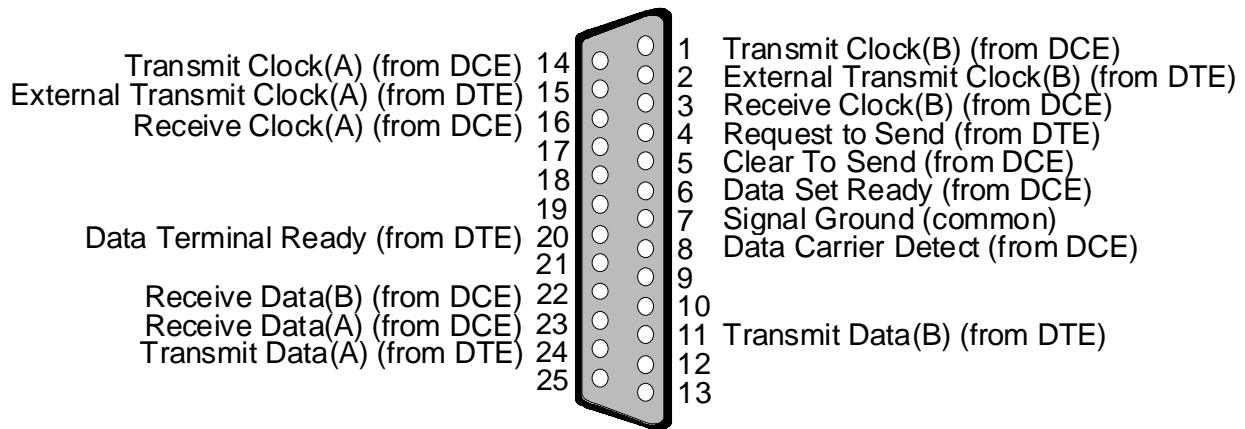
Transmit Clock(A) (from DCE) 14
External Transmit Clock(A) (from DTE) 15
Receive Clock(A) (from DCE) 16
17
18
19
Data Terminal Ready (from DTE) 20
21
Receive Data(B) (from DCE) 22
Receive Data(A) (from DCE) 23
Transmit Data(A) (from DTE) 24
25

1 Transmit Clock(B) (from DCE)
2 External Transmit Clock(B) (from DTE)
3 Receive Clock(B) (from DCE)
4 Request to Send (from DTE)
5 Clear To Send (from DCE)
6 Data Set Ready (from DCE)
7 Signal Ground (common)
8 Data Carrier Detect (from DCE)
9
10
11 Transmit Data(B) (from DTE)
12
13